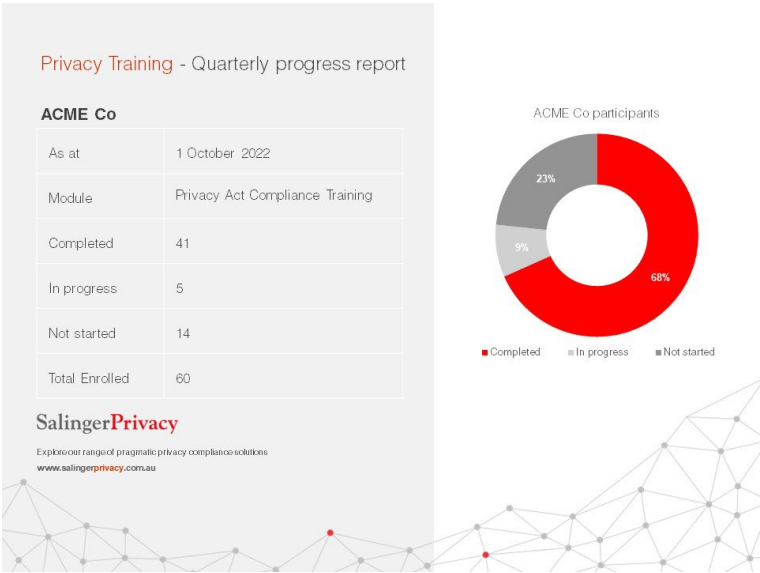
Privacy Training - Quarterly progress report

ACME Co

| As at | 1 October 2022 |
|---|---|
| Module | Privacy Act Compliance Training |
| Completed | 41 |
| In progress | 5 |
| Not started | 14 |
| Total Enrolled | 60 |

SalingerPrivacy

Explore our range of pragmatic privacy compliance solutions
www.salingerprivacy.com.au

ACME Co participants

23%
9%
68%

Completed In progress Not started